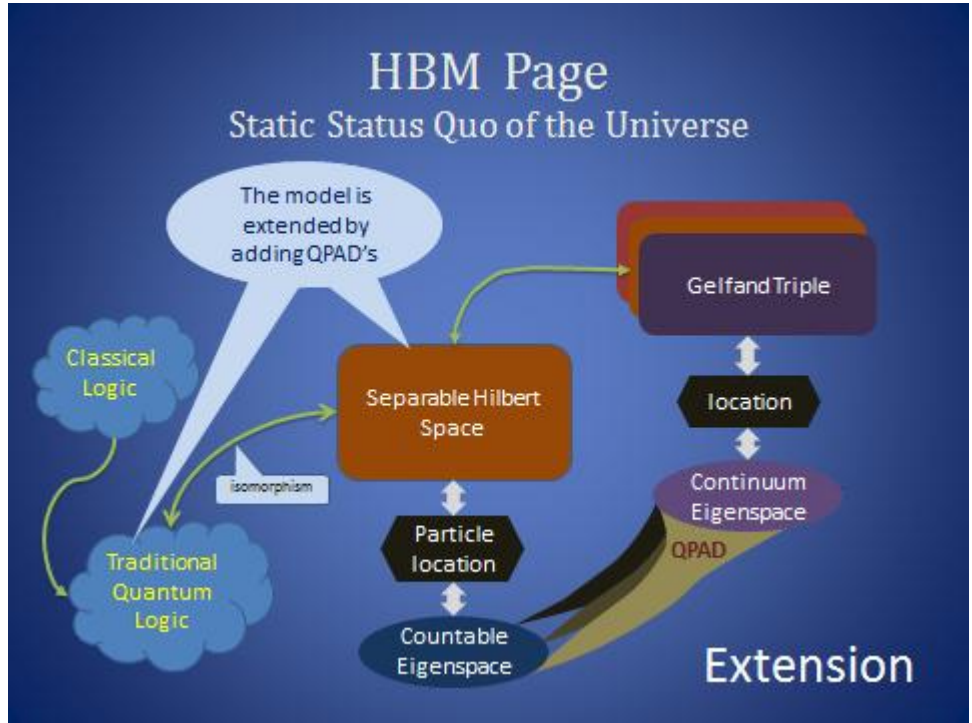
HBM Page
Static Status Quo of the Universe

The model is extended by adding QPAD's

Classical Logic

isomorphism

Traditional Quantum Logic

Separable Hilbert Space

Particle location

Countable Eigenspace

Gelfand Triple

location

Continuum Eigenspace

QPAD

Extension